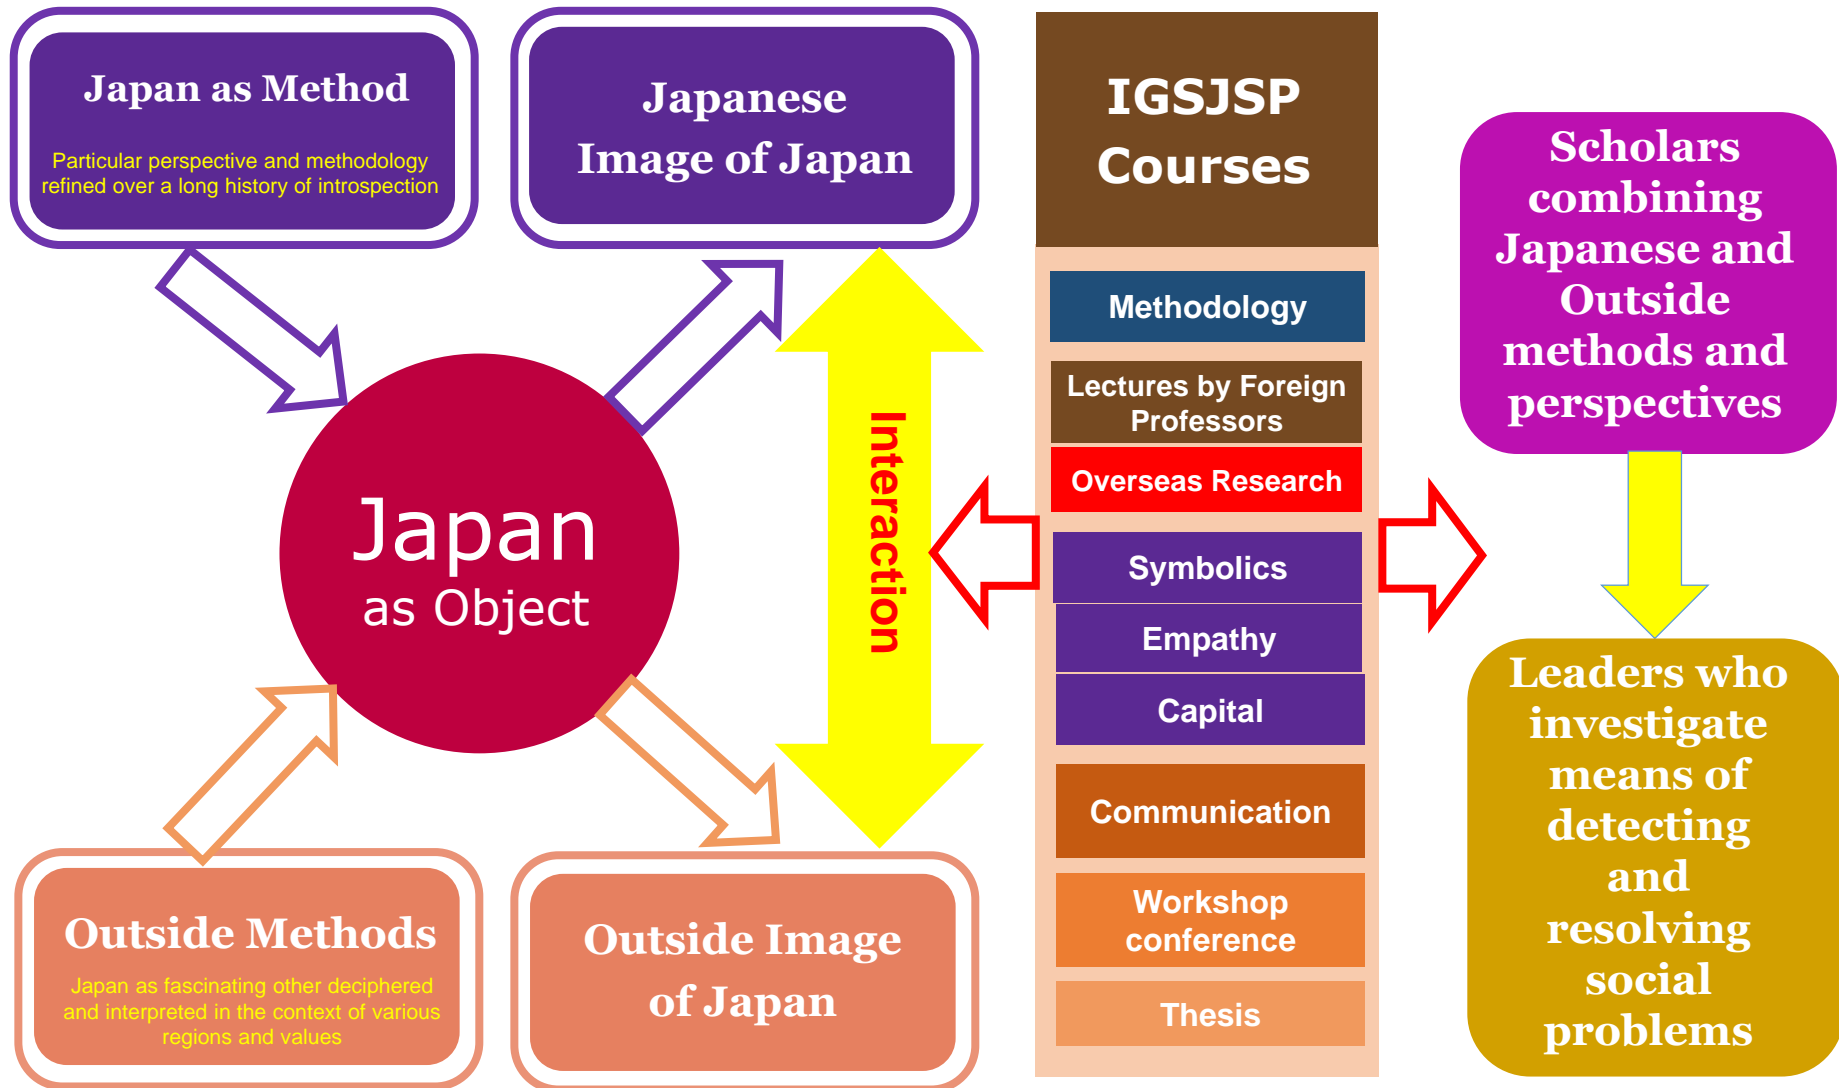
Japan as Method

Particular perspective and methodology refined over a long history of introspection

Japanese Image of Japan

IGSJSP Courses

Methodology

Lectures by Foreign Professors

Overseas Research

Symbolics

Empathy

Capital

Communication

Workshop conference

Thesis

Scholars combining Japanese and Outside methods and perspectives

Leaders who investigate means of detecting and resolving social problems

Japan as Object

Interaction

Outside Methods

Japan as fascinating other deciphered and interpreted in the context of various regions and values

Outside Image of Japan